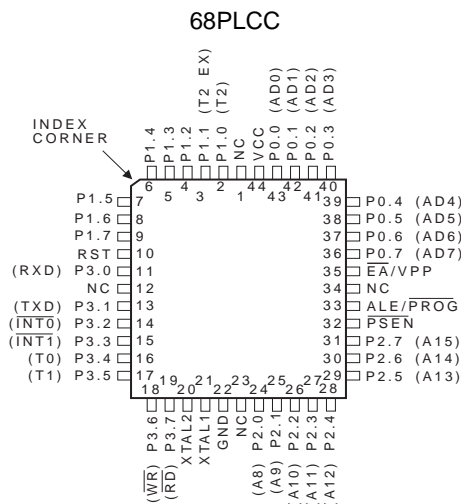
68PLCC

INDEX CORNER

P1.4 P1.3 P1.2 P1.1 (T2 EX) P1.0 (T2) NC VCC P0.0 (AD0) P0.1 (AD1) P0.2 (AD2) P0.3 (AD3)

6 5 4 3 2 1 44 43 42 41 40

P1.5 7
P1.6 8
P1.7 9
RST 10
(RXD) P3.0 11
NC 12
(TXD) P3.1 13
($\overline{INT0}$) P3.2 14
($\overline{INT1}$) P3.3 15
(T0) P3.4 16
(T1) P3.5 17

39 P0.4 (AD4)
38 P0.5 (AD5)
37 P0.6 (AD6)
36 P0.7 (AD7)
35 $\overline{EA}$/VPP
34 NC
33 ALE/$\overline{PROG}$
32 $\overline{PSEN}$
31 P2.7 (A15)
30 P2.6 (A14)
29 P2.5 (A13)

18 19 20 21 22 23 24 25 26 27 28

P3.6 ($\overline{WR}$) P3.7 ($\overline{RD}$) XTAL2 XTAL1 GND NC P2.0 (A8) P2.1 (A9) P2.2 (A10) P2.3 (A11) P2.4 (A12)